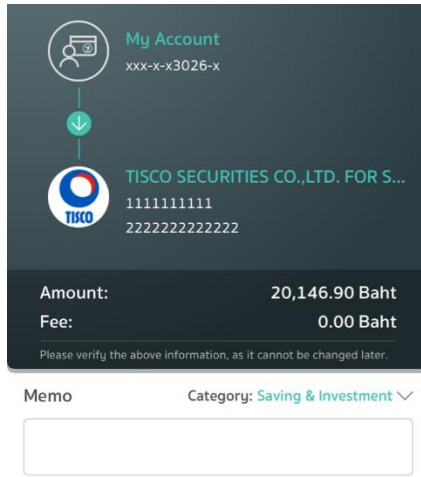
My Account
xxx-x-x3026-x

TISCO

TISCO SECURITIES CO.,LTD. FOR S...
1111111111
2222222222222

Amount: 20,146.90 Baht
Fee: 0.00 Baht

Please verify the above information, as it cannot be changed later.

Memo

Category: Saving & Investment